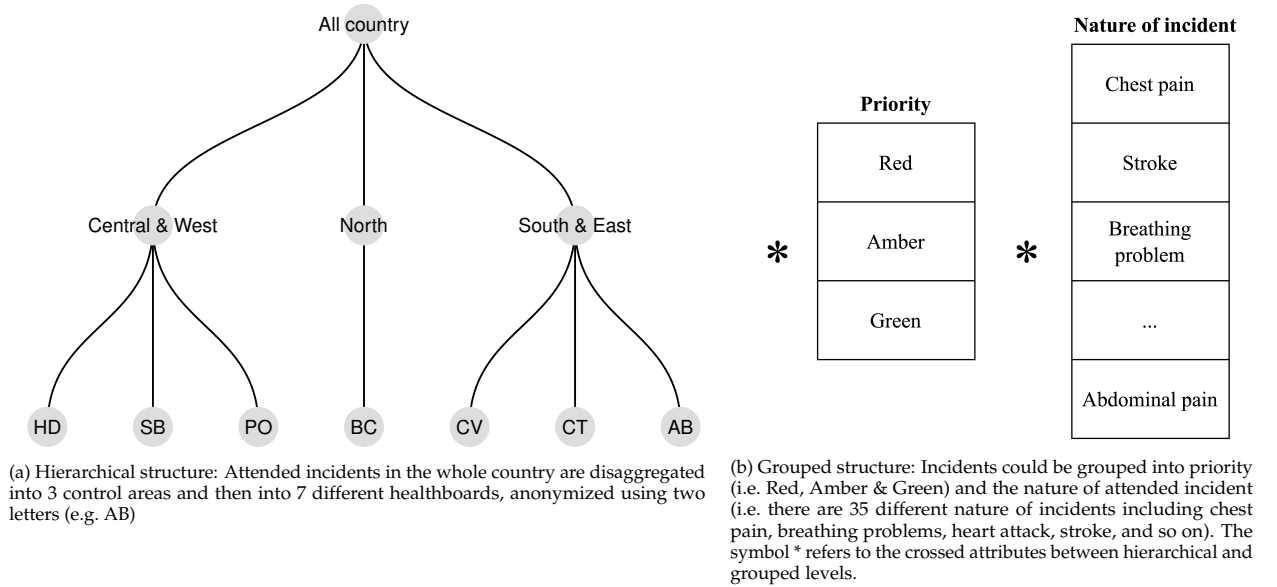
All country

Central & West

North

South & East

HD

SB

PO

BC

CV

CT

AB

(a) Hierarchical structure: Attended incidents in the whole country are disaggregated into 3 control areas and then into 7 different healthboards, anonymized using two letters (e.g. AB)

*

Priority

| Red |
|---|
| Amber |
| Green |

*

Nature of incident

| Chest pain |
|---|
| Stroke |
| Breathing problem |
| ... |
| Abdominal pain |

(b) Grouped structure: Incidents could be grouped into priority (i.e. Red, Amber & Green) and the nature of attended incident (i.e. there are 35 different nature of incidents including chest pain, breathing problems, heart attack, stroke, and so on). The symbol * refers to the crossed attributes between hierarchical and grouped levels.